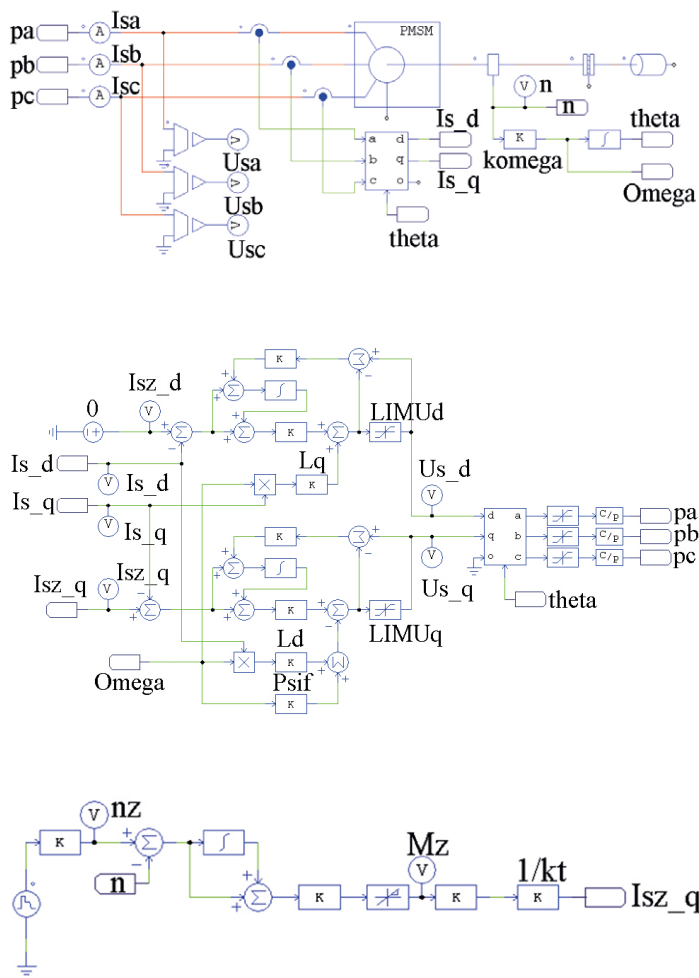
pa
pb
pc
A
A
A
Isa
Isb
Isc
PMSM
V
n
n
K
komega
theta
Omega
Is_d
Is_q
a d
b q
c o
theta
V
Usa
V
Usb
V
Usc

Isz_d
0
V
K
LIMUd
K
K
Lq
Is_d
Is_d
V
Is_q
V
Is_q
Isz_q
Isz_q
V
Us_d
V
d a
q b
o c
C/p
C/p
C/p
pa
pb
pc
V
Us_q
theta
K
K
LIMUq
Ld
K
Omega
Psif
K

V
nz
K
n
Mz
V
K
K
1/kt
K
Isz_q